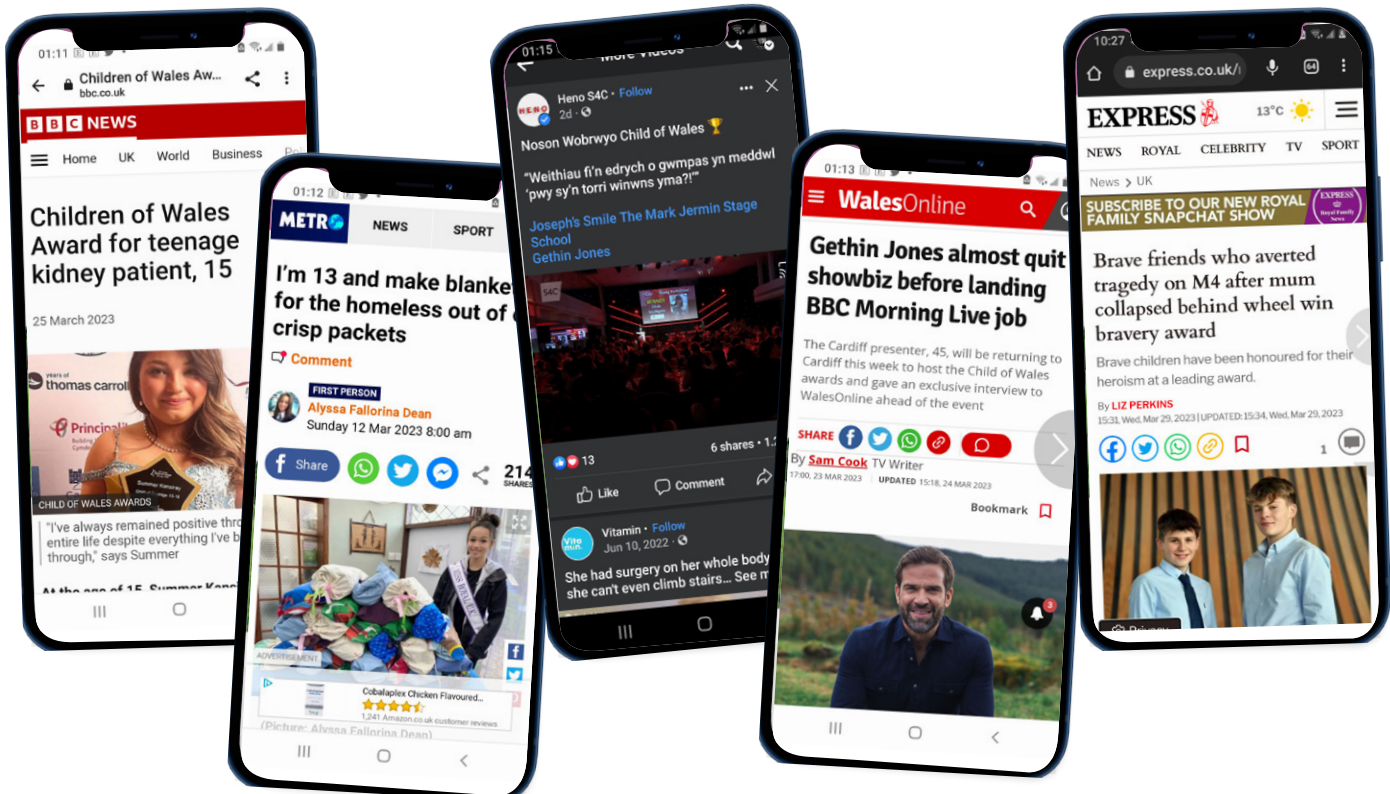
01:11

Children of Wales Aw...
bbc.co.uk

BBC NEWS

Home UK World Business

Children of Wales Award for teenage kidney patient, 15

25 March 2023

years of thomas carroll

Principality

CHILD OF WALES AWARDS

"I've always remained positive thro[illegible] entire life despite everything I've b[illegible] through," says Summer

At the age of 15, Summer Kens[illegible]

01:12

METRO NEWS SPORT

I'm 13 and make blanke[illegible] for the homeless out of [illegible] crisp packets

Comment

FIRST PERSON
Alyssa Fallorina Dean
Sunday 12 Mar 2023 8:00 am

Share

214
SHARES

ADVERTISEMENT

Cobalaplex Chicken Flavoured...
1,241 Amazon.co.uk customer reviews

(Picture: Alyssa Fallorina Dean)

01:15
More Videos

HENO
Heno S4C • Follow
2d

Noson Wobrwyo Child of Wales 🏆

"Weithiau fi'n edrych o gwmpas yn meddwl 'pwy sy'n torri winwns yma?!"

Joseph's Smile The Mark Jermin Stage School
Gethin Jones

S4C

13
6 shares • 1,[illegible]

Like Comment

Vitamin • Follow
Jun 10, 2022

She had surgery on her whole body she can't even climb stairs... See m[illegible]

01:13

WalesOnline

Gethin Jones almost quit showbiz before landing BBC Morning Live job

The Cardiff presenter, 45, will be returning to Cardiff this week to host the Child of Wales awards and gave an exclusive interview to WalesOnline ahead of the event

SHARE

By Sam Cook TV Writer
17:00, 23 MAR 2023 UPDATED 15:18, 24 MAR 2023

Bookmark

10:27
express.co.uk/

EXPRESS 13°C

NEWS ROYAL CELEBRITY TV SPORT

News > UK

SUBSCRIBE TO OUR NEW ROYAL FAMILY SNAPCHAT SHOW
EXPRESS Royal Family News

Brave friends who averted tragedy on M4 after mum collapsed behind wheel win bravery award

Brave children have been honoured for their heroism at a leading award.

By LIZ PERKINS
15:31, Wed, Mar 29, 2023 | UPDATED: 15:34, Wed, Mar 29, 2023

1

Privacy